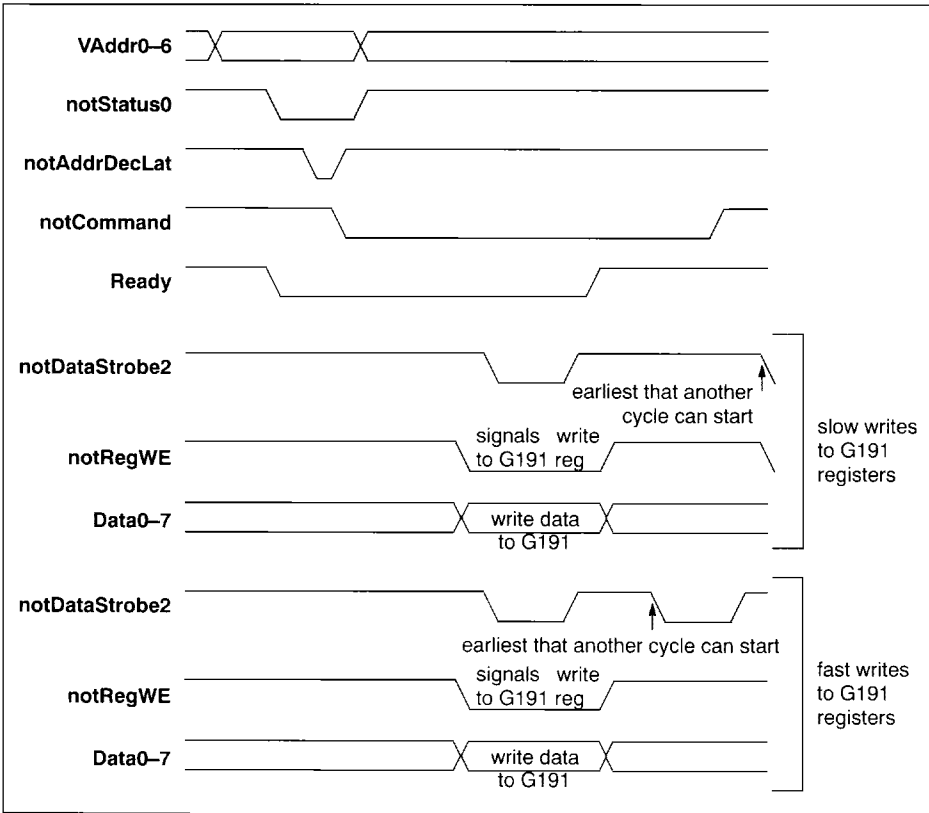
VAddr0–6

notStatus0

notAddrDecLat

notCommand

Ready

notDataStrobe2

earliest that another cycle can start

signals write to G191 reg

notRegWE

Data0–7

write data to G191

slow writes to G191 registers

notDataStrobe2

earliest that another cycle can start

signals write to G191 reg

notRegWE

Data0–7

write data to G191

fast writes to G191 registers